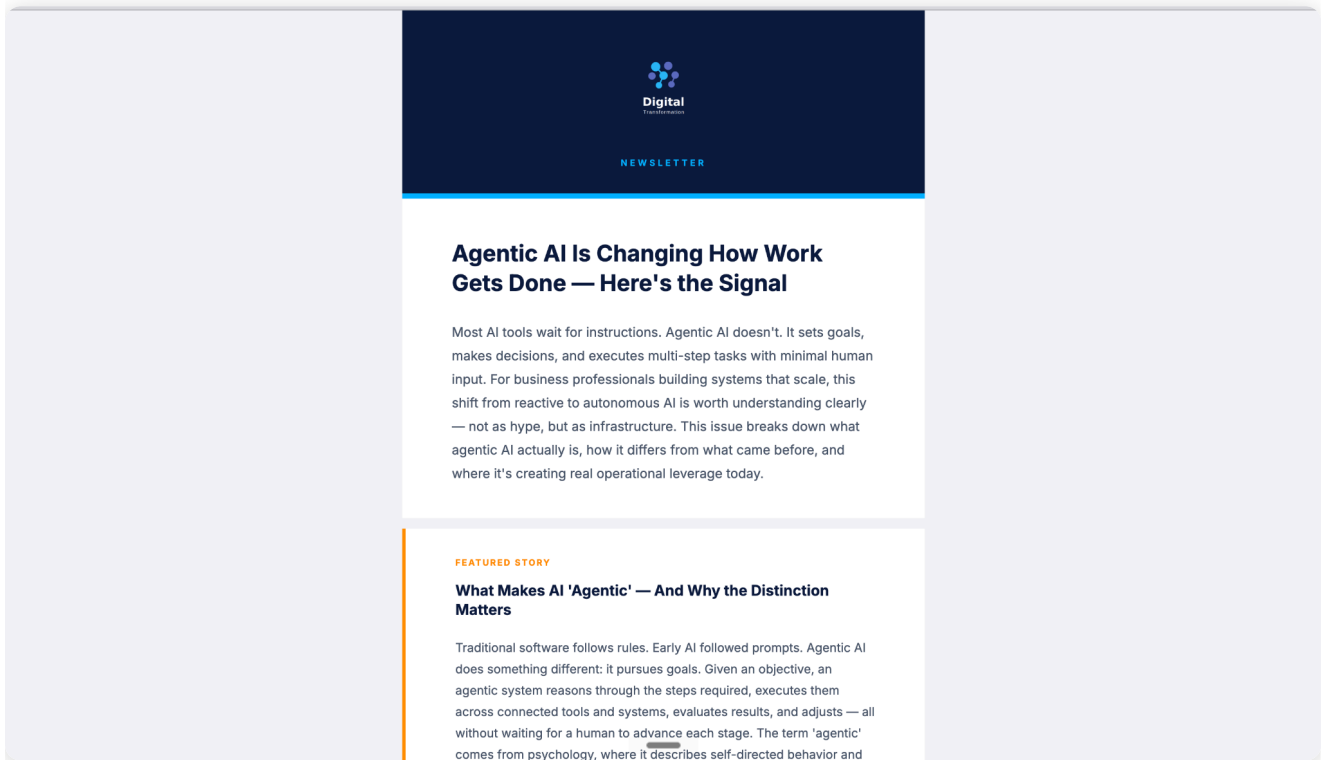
Digital
Transformation

NEWSLETTER

Agentic AI Is Changing How Work Gets Done — Here's the Signal

Most AI tools wait for instructions. Agentic AI doesn't. It sets goals, makes decisions, and executes multi-step tasks with minimal human input. For business professionals building systems that scale, this shift from reactive to autonomous AI is worth understanding clearly — not as hype, but as infrastructure. This issue breaks down what agentic AI actually is, how it differs from what came before, and where it's creating real operational leverage today.

FEATURED STORY

What Makes AI 'Agentic' — And Why the Distinction Matters

Traditional software follows rules. Early AI followed prompts. Agentic AI does something different: it pursues goals. Given an objective, an agentic system reasons through the steps required, executes them across connected tools and systems, evaluates results, and adjusts — all without waiting for a human to advance each stage. The term 'agentic' comes from psychology, where it describes self-directed behavior and